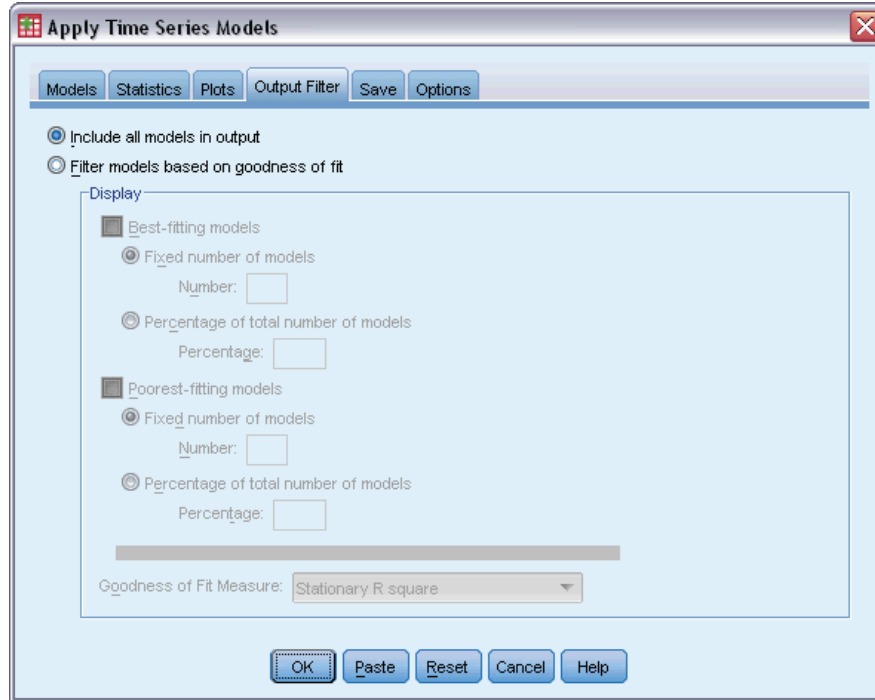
Apply Time Series Models

Models | Statistics | Plots | Output Filter | Save | Options

Include all models in output

Filter models based on goodness of fit

Display

Best-fitting models

Fixed number of models

Number:

Percentage of total number of models

Percentage:

Poorest-fitting models

Fixed number of models

Number:

Percentage of total number of models

Percentage:

Goodness of Fit Measure: Stationary R square

OK | Paste | Reset | Cancel | Help